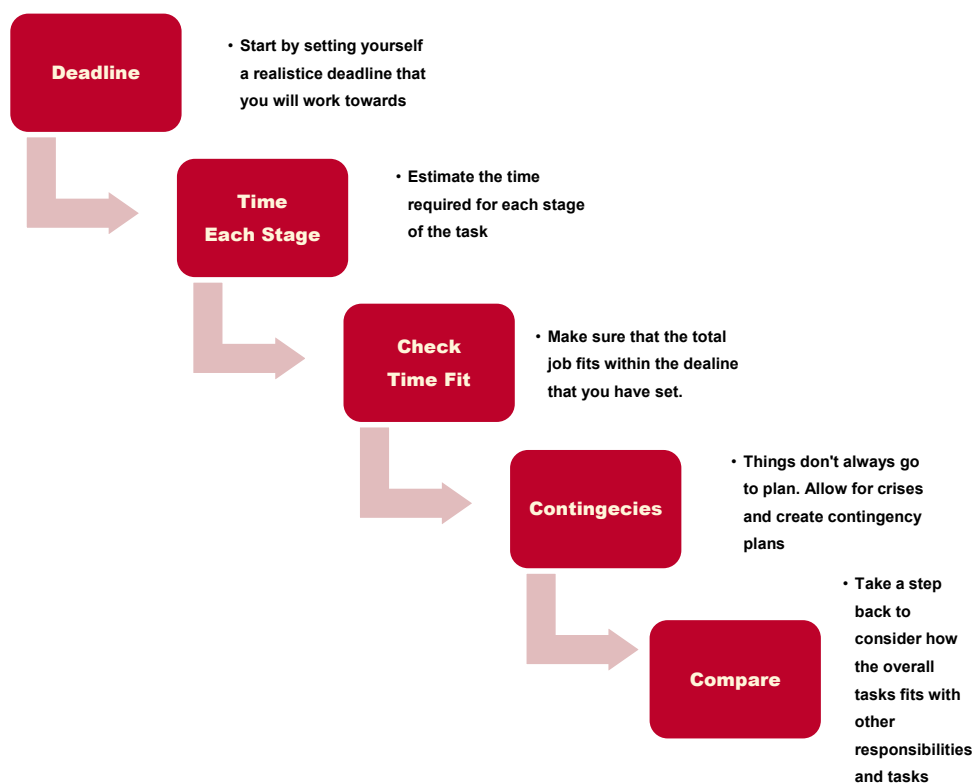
Deadline

• Start by setting yourself a realistice deadline that you will work towards

Time Each Stage

• Estimate the time required for each stage of the task

Check Time Fit

• Make sure that the total job fits within the dealine that you have set.

Contingecies

• Things don't always go to plan. Allow for crises and create contingency plans

Compare

• Take a step back to consider how the overall tasks fits with other responsibilities and tasks